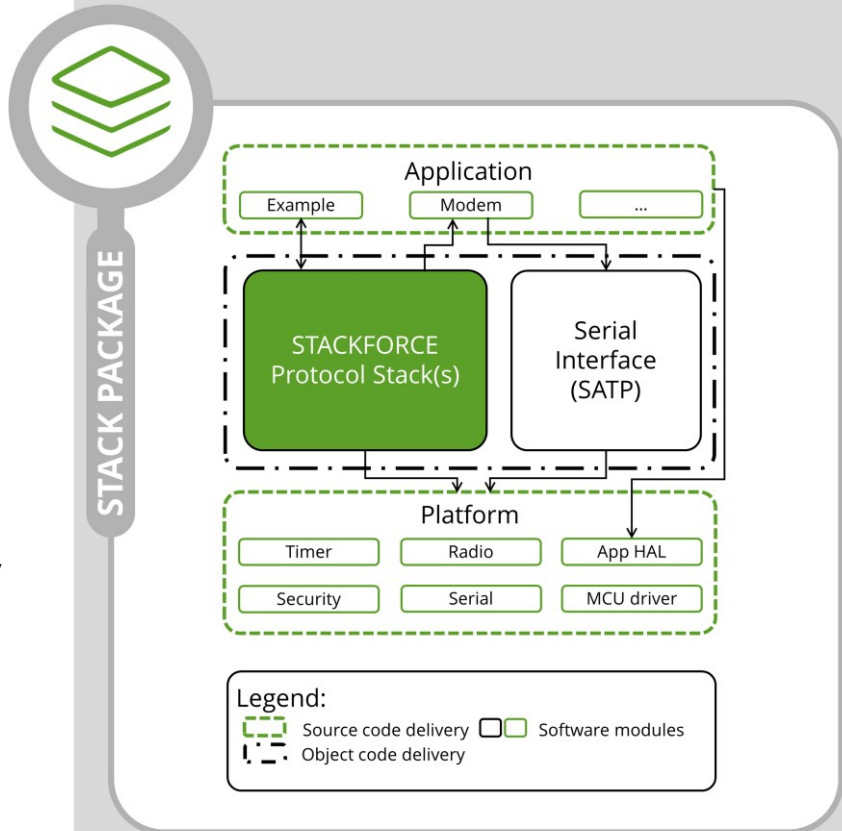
STACK PACKAGE

Application

Example

Modem

...

STACKFORCE Protocol Stack(s)

Serial Interface (SATP)

Platform

Timer

Radio

App HAL

Security

Serial

MCU driver

Legend:
Source code delivery
Software modules
Object code delivery